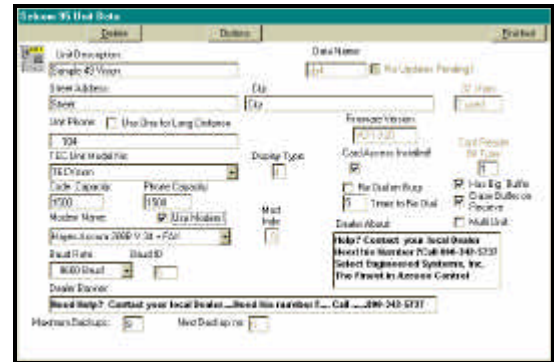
Telsom 95 Unit Data

Delete

Options

Finished

Unit Description

Sample 48 Vision

Data Name

No Updates Pending!

Street Address

Street

City

City

ST Prov

Unit Phone

Use Unit for Long Distance

104

Firmware Version

TEC Unit Model No

TE Vision

Display Type

Card Access Installed

Card Reader

Code Capacity

1500

Phone Capacity

1500

No Dial on Busy

Timer to No Dial

Has Big Buffer

Clear Buffer on Receive

Modem Name

Use Modem

Next Index

Multi Unit

Baud Rate

9600 Baud

Baud ID

Dealer About

Help? Contact your local Dealer
Need his Number? Call 800-343-5737
Select Engineered Systems, Inc.
The Finest in Access Control

Dealer Banner

Need Help? Contact your local Dealer....Need his number? ... Call .....800-343-5737

Maximum Backups

Next Backup no